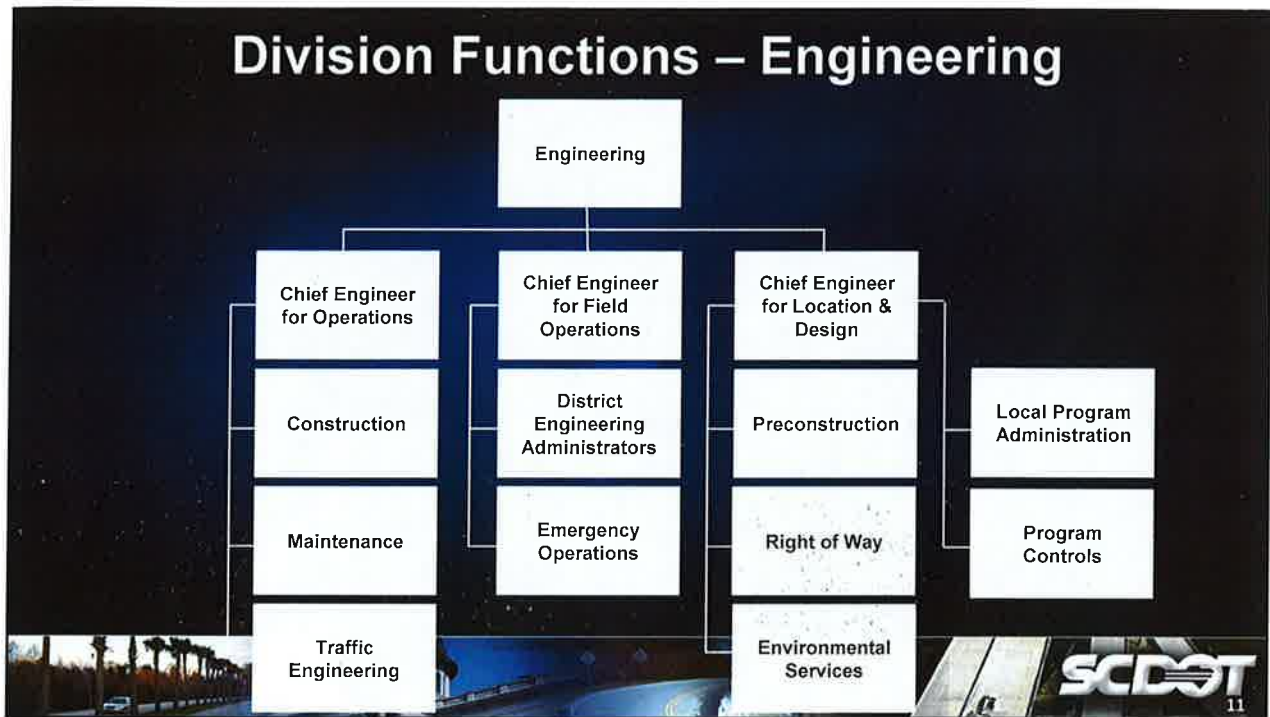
Division Functions – Engineering

Engineering

Chief Engineer for Operations

Construction

Maintenance

Traffic Engineering

Chief Engineer for Field Operations

District Engineering Administrators

Emergency Operations

Chief Engineer for Location & Design

Preconstruction

Right of Way

Environmental Services

Local Program Administration

Program Controls

SCDOT

11